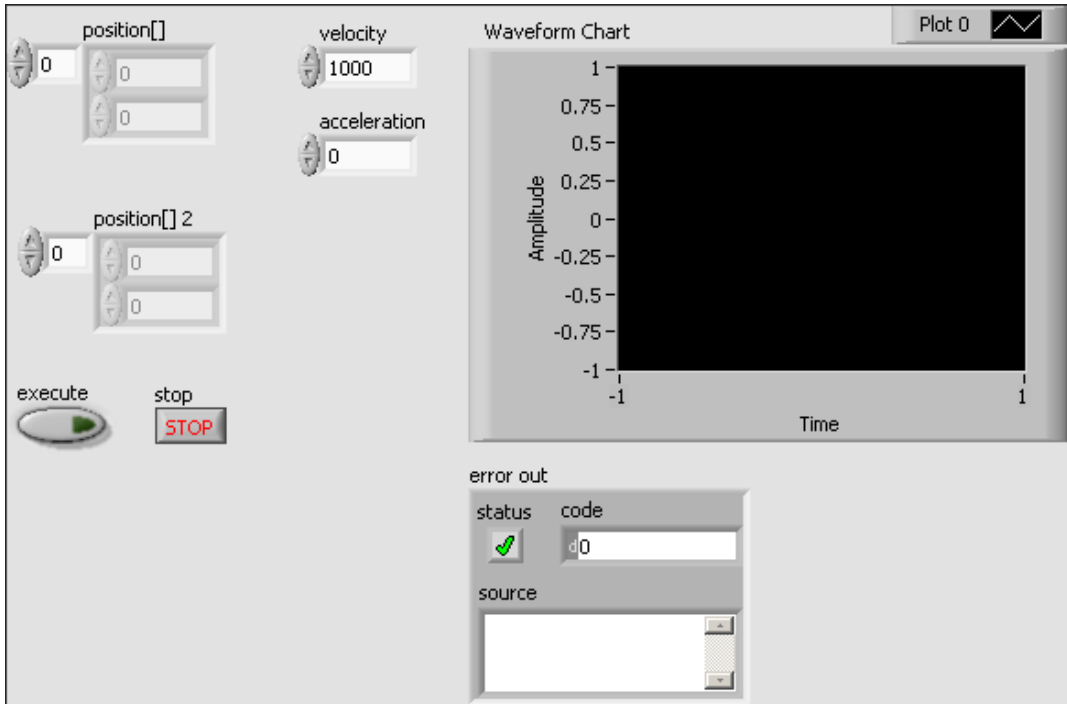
position[]
0
0
0

velocity
1000

acceleration
0

Waveform Chart

Plot 0

1
0.75
0.5
0.25
0
-0.25
-0.5
-0.75
-1

Amplitude

-1
1
Time

position[] 2
0
0
0

execute

stop
STOP

error out
status
code
d0
source